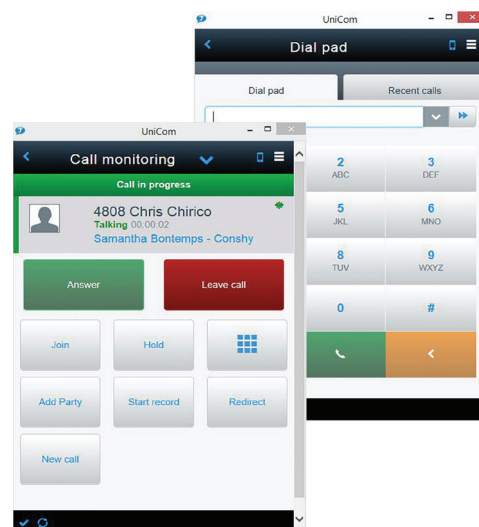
UniCom

Dial pad

Dial pad

Recent calls

2
ABC

3
DEF

5
JKL

6
MNO

8
TUV

9
WXYZ

0

#

UniCom

Call monitoring

Call in progress

4808 Chris Chirico
Talking 00:00:02
Samantha Bontemps - Conshy

Answer

Leave call

Join

Hold

Add Party

Start record

Redirect

New call